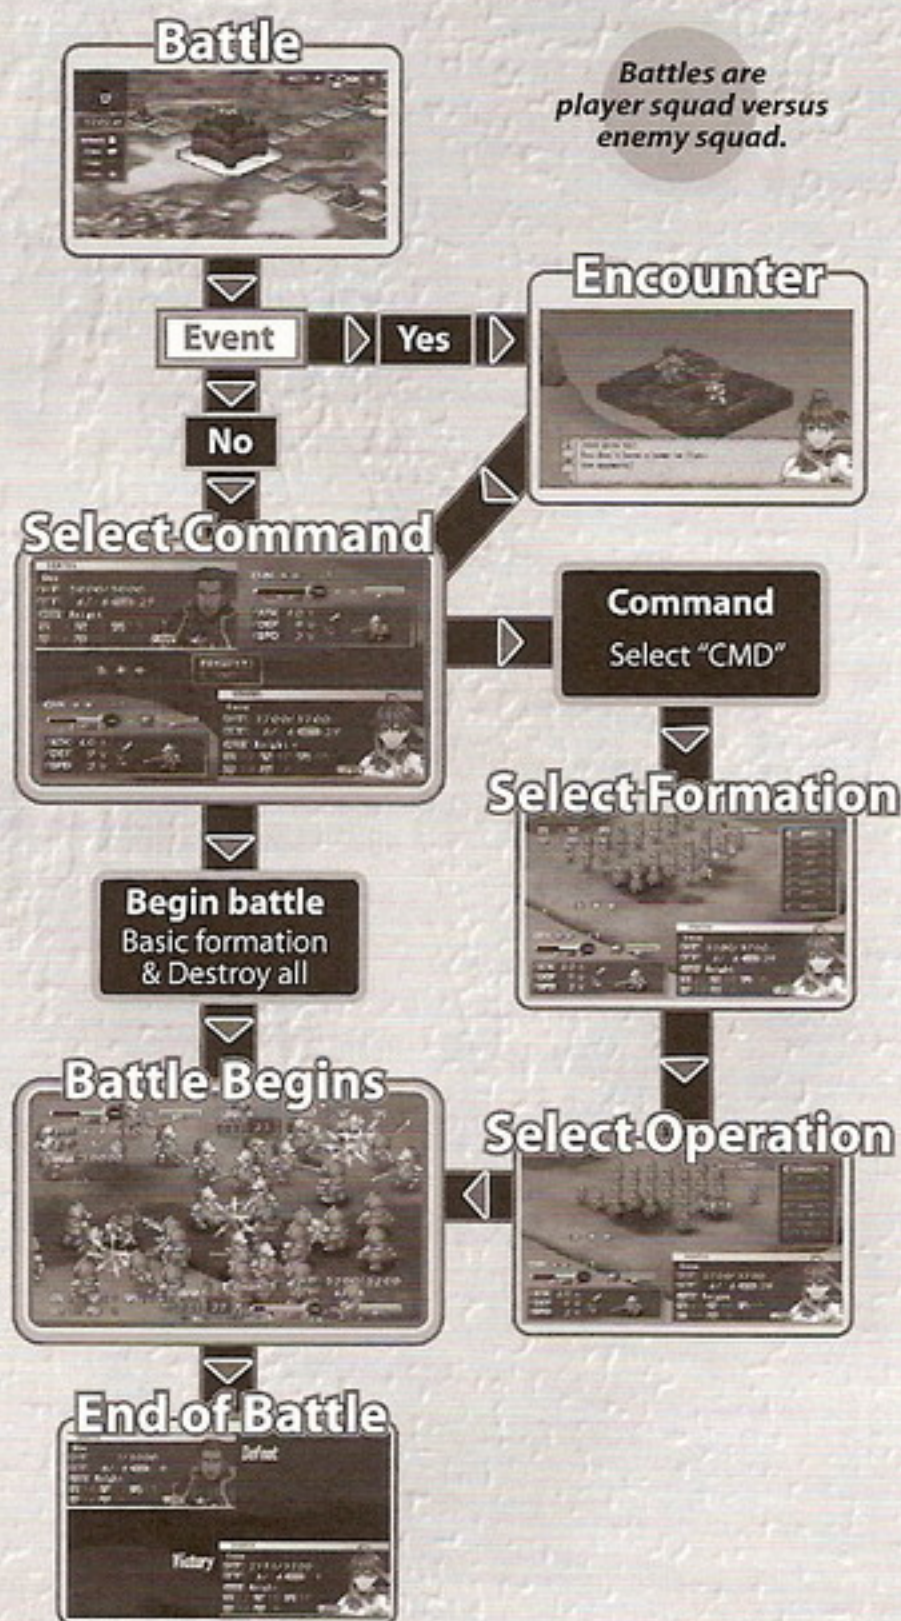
Battle

Battles are player squad versus enemy squad.

Encounter

Event

Yes

No

Select Command

Command
Select "CMD"

Select Formation

Begin battle
Basic formation & Destroy all

Battle Begins

Select Operation

End of Battle

Defeat

Victory